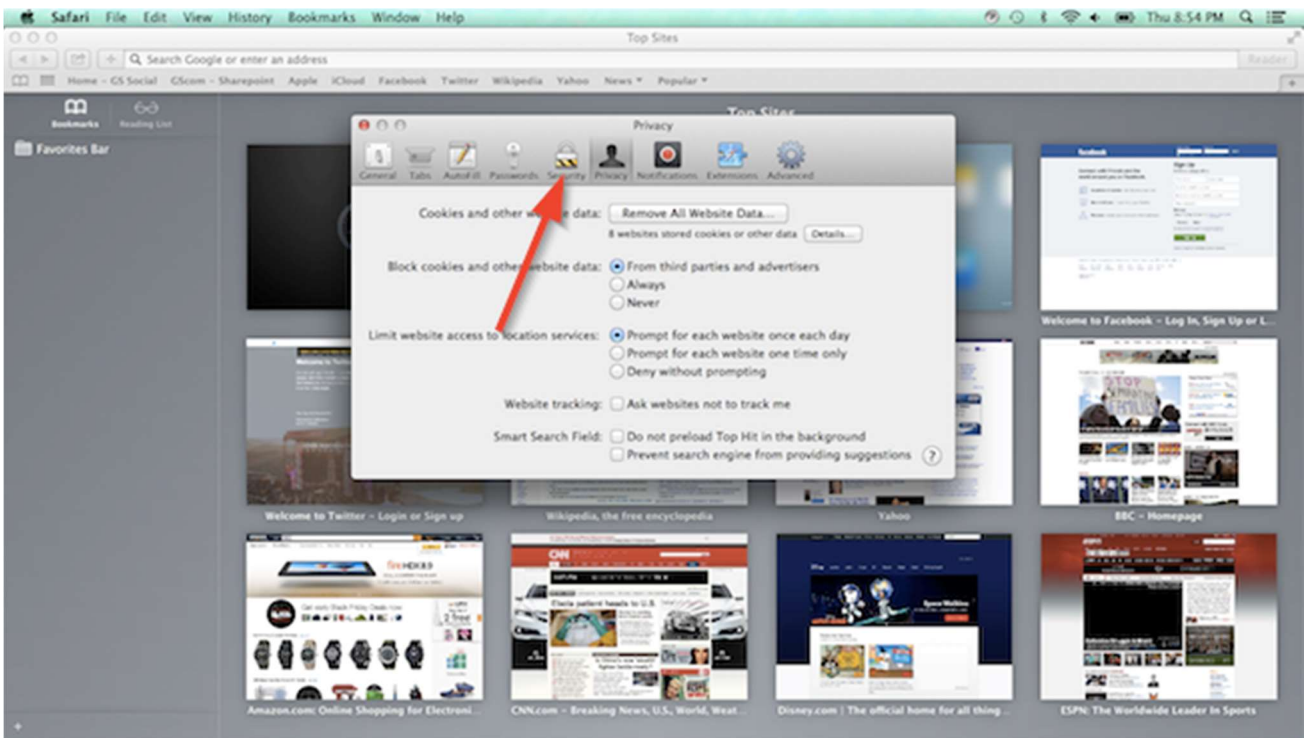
Safari File Edit View History Bookmarks Window Help

Thu 8:54 PM

Top Sites

Search Google or enter an address

Reader

Home – GS Social GScom – Sharepoint Apple iCloud Facebook Twitter Wikipedia Yahoo News ▾ Popular ▾

Bookmarks Reading List

Favorites Bar

Top Sites

Privacy

General Tabs AutoFill Passwords Security Privacy Notifications Extensions Advanced

Cookies and other website data: Remove All Website Data...

8 websites stored cookies or other data Details...

Block cookies and other website data: From third parties and advertisers
Always
Never

Limit website access to location services: Prompt for each website once each day
Prompt for each website one time only
Deny without prompting

Website tracking: Ask websites not to track me

Smart Search Field: Do not preload Top Hit in the background
Prevent search engine from providing suggestions

?

Welcome to Facebook – Log In, Sign Up or L...

Welcome to Twitter – Login or Sign up

Wikipedia, the free encyclopedia

Yahoo

BBC – Homepage

Amazon.com: Online Shopping for Electroni...

CNN.com – Breaking News, U.S., World, Weat...

Disney.com | The official home for all thing...

ESPN: The Worldwide Leader In Sports